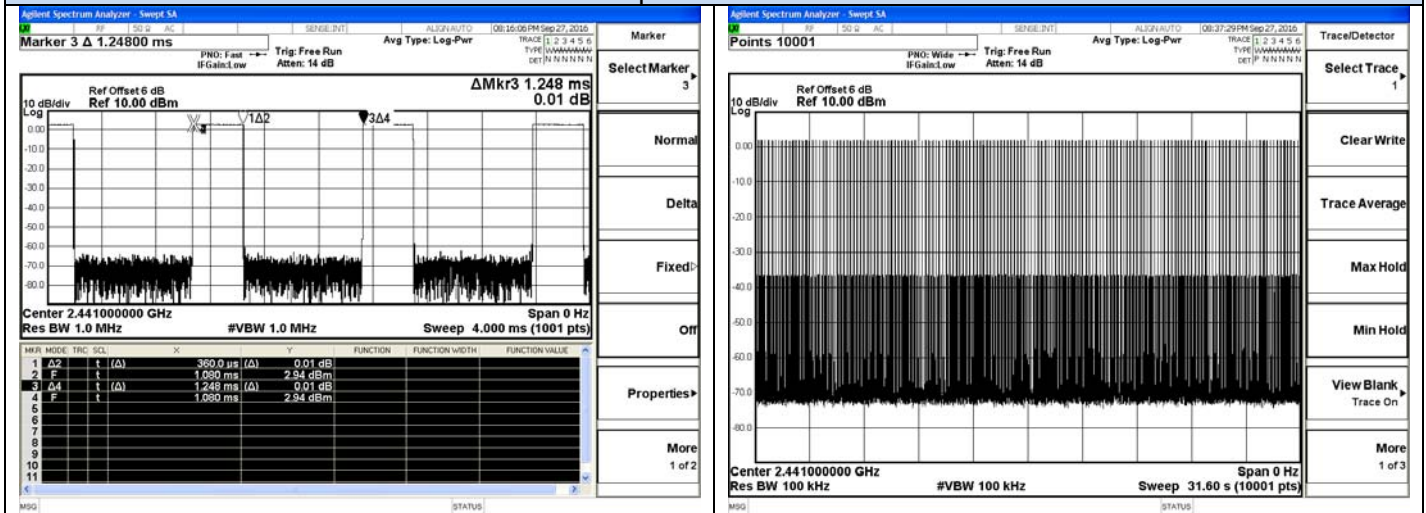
Agilent Spectrum Analyzer - Swept SA
RF 50 Ω AC SENSE:INT ALIGN AUTO 08:16:06 PM Sep 27, 2016
Marker 3 Δ 1.24800 ms
PNO: Fast IFGain:Low
Trig: Free Run
Atten: 14 dB
Avg Type: Log-Pwr
TRACE 1 2 3 4 5 6
TYPE WWWWWW
DET N N N N N N
Marker

Ref Offset 6 dB
10 dB/div Ref 10.00 dBm
Log
ΔMkr3 1.248 ms
0.01 dB
X2
1Δ2
3Δ4
0.00
-10.0
-20.0
-30.0
-40.0
-50.0
-60.0
-70.0
-80.0
Center 2.441000000 GHz
Res BW 1.0 MHz
#VBW 1.0 MHz
Span 0 Hz
Sweep 4.000 ms (1001 pts)

| MKR | MODE | TRC | SCL | X | | Y | FUNCTION | FUNCTION WIDTH | FUNCTION VALUE |
|---|---|---|---|---|---|---|---|---|---|
| 1 | Δ2 | | t | (Δ) | 360.0 µs (Δ) | 0.01 dB | | | |
| 2 | F | | t | | 1.080 ms | 2.94 dBm | | | |
| 3 | Δ4 | | t | (Δ) | 1.248 ms (Δ) | 0.01 dB | | | |
| 4 | F | | t | | 1.080 ms | 2.94 dBm | | | |
| 5 | | | | | | | | | |
| 6 | | | | | | | | | |
| 7 | | | | | | | | | |
| 8 | | | | | | | | | |
| 9 | | | | | | | | | |
| 10 | | | | | | | | | |
| 11 | | | | | | | | | |

Select Marker
3
Normal
Delta
Fixed
Off
Properties
More
1 of 2
MSG
STATUS

Agilent Spectrum Analyzer - Swept SA
RF 50 Ω AC SENSE:INT ALIGN AUTO 08:37:29 PM Sep 27, 2016
Points 10001
PNO: Wide IFGain:Low
Trig: Free Run
Atten: 14 dB
Avg Type: Log-Pwr
TRACE 1 2 3 4 5 6
TYPE WWWWWW
DET P N N N N N
Trace/Detector
Ref Offset 6 dB
10 dB/div Ref 10.00 dBm
Log
0.00
-10.0
-20.0
-30.0
-40.0
-50.0
-60.0
-70.0
-80.0
Center 2.441000000 GHz
Res BW 100 kHz
#VBW 100 kHz
Span 0 Hz
Sweep 31.60 s (10001 pts)
Select Trace
1
Clear Write
Trace Average
Max Hold
Min Hold
View Blank
Trace On
More
1 of 3
MSG
STATUS